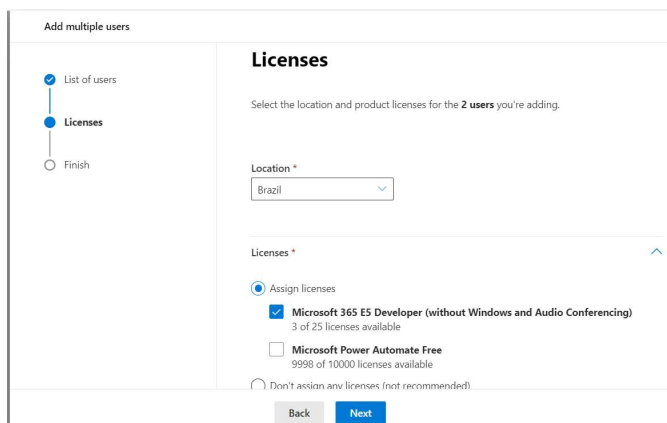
Add multiple users

List of users

Licenses

Finish

Licenses

Select the location and product licenses for the **2 users** you're adding.

Location *

Brazil

Licenses *

Assign licenses

**Microsoft 365 E5 Developer (without Windows and Audio Conferencing)**
3 of 25 licenses available

**Microsoft Power Automate Free**
9998 of 10000 licenses available

Don't assign any licenses (not recommended)

Back

Next